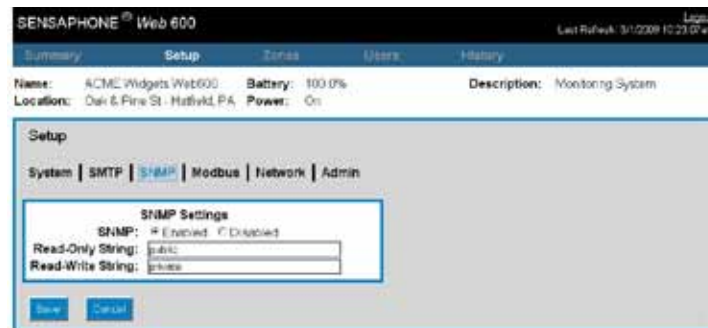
SENSAPHONE® Web 600

Logo
Last Refresh: 3/1/2009 10:23:07 a

Summary | Setup | Zones | Users | History

Name: ACME Widgets Web600
Location: Oak & Pine St - Hatfield, PA
Battery: 100.0%
Power: On
Description: Monitoring System

Setup

System | SMTP | SNMP | Modbus | Network | Admin

SNMP Settings
SNMP: Enabled Disabled
Read-Only String: public
Read-Write String: private

Save Cancel